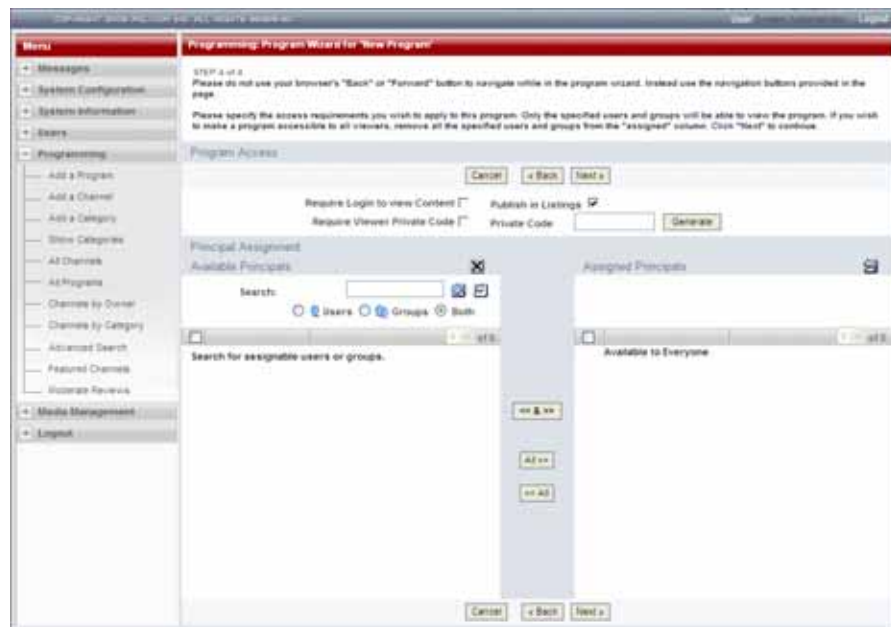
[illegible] Logout

Menu

+ Messages
+ System Configuration
+ System Information
+ Users
- Programming
Add a Program
Add a Channel
Add a Category
Show Categories
All Channels
All Programs
Channels by Owner
Channels by Category
Advanced Search
Featured Channels
Moderate Reviews
+ Media Management
+ Logout

Programming: Program Wizard for 'New Program'

STEP 4 of 4
Please do not use your browser's "Back" or "Forward" button to navigate while in the program wizard. Instead use the navigation buttons provided in the page.

Please specify the access requirements you wish to apply to this program. Only the specified users and groups will be able to view the program. If you wish to make a program accessible to all viewers, remove all the specified users and groups from the "assigned" column. Click "Next" to continue.

Program Access

Cancel | « Back | Next »

Require Login to view Content
Publish in Listings
Require Viewer Private Code
Private Code
Generate

Principal Assignment
Available Principals
Assigned Principals

Search:
Users Groups Both

of 0
Search for assignable users or groups.

of 0
Available to Everyone

<< & >>
All >>
<< All

Cancel | « Back | Next »